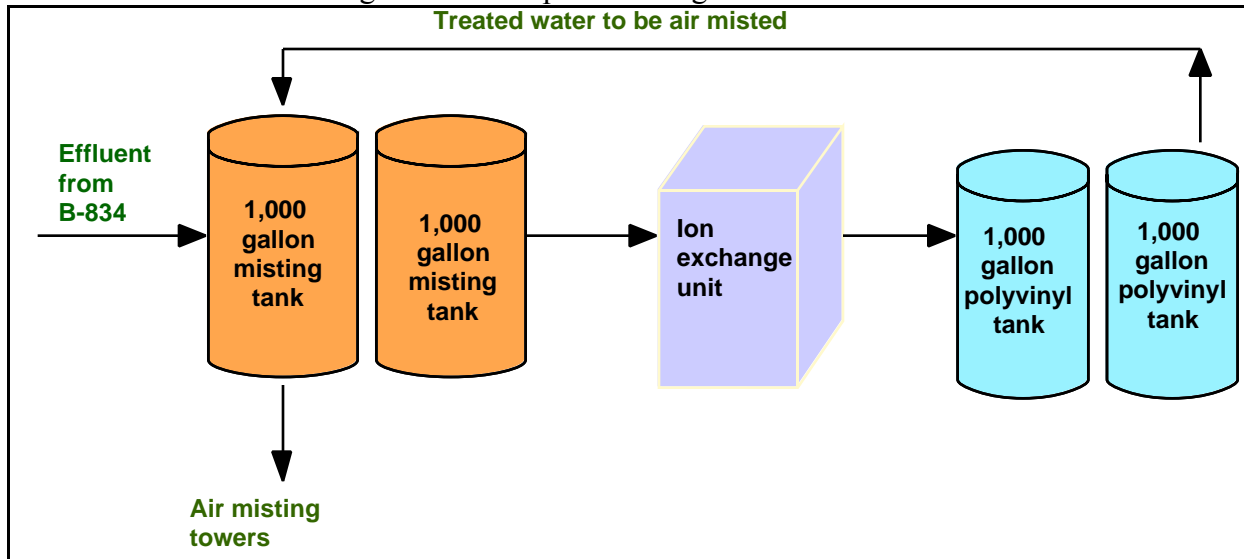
Treated water to be air misted

Effluent from B-834

1,000 gallon misting tank

1,000 gallon misting tank

Ion exchange unit

1,000 gallon polyvinyl tank

1,000 gallon polyvinyl tank

Air misting towers